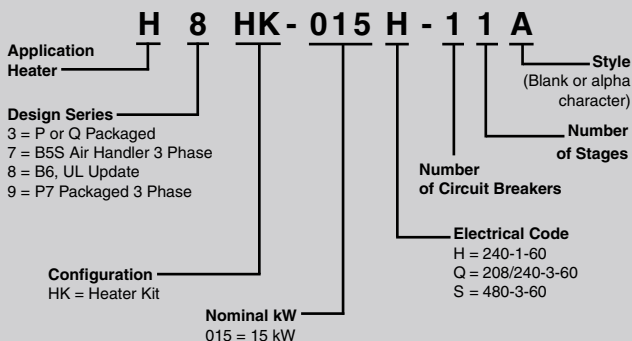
H 8 HK - 015 H - 1 1 A

Application Heater

Design Series
3 = P or Q Packaged
7 = B5S Air Handler 3 Phase
8 = B6, UL Update
9 = P7 Packaged 3 Phase

Configuration
HK = Heater Kit

Nominal kW
015 = 15 kW

Electrical Code
H = 240-1-60
Q = 208/240-3-60
S = 480-3-60

Number of Circuit Breakers

Number of Stages

Style
(Blank or alpha character)